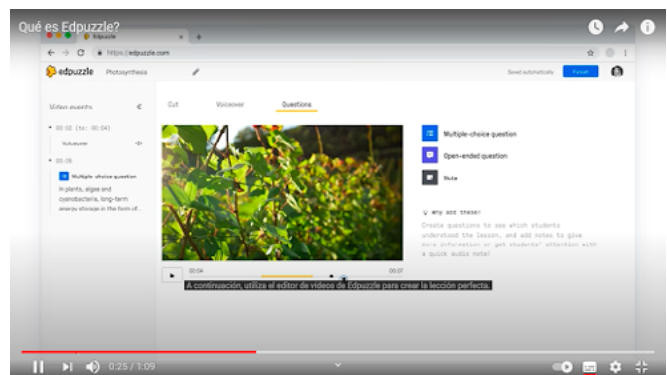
Qué es Edpuzzle?

Edpuzzle

https://edpuzzle.com

edpuzzle Photosynthesis

Saved automatically Finish

Video events

• 00:02 (to: 00:04)

Voiceover

• 00:05

Multiple choice question

In plants, algae and cyanobacteria, long-term energy storage in the form of...

Cut Voiceover Questions

Multiple-choice question

Open-ended question

Note

Why add these?

Create questions to see which students understand the lesson, and add notes to give more information or get students' attention with a quick audio note!

00:04 00:07

A continuación, utiliza el editor de videos de Edpuzzle para crear la lección perfecta.

0:25 / 1:09